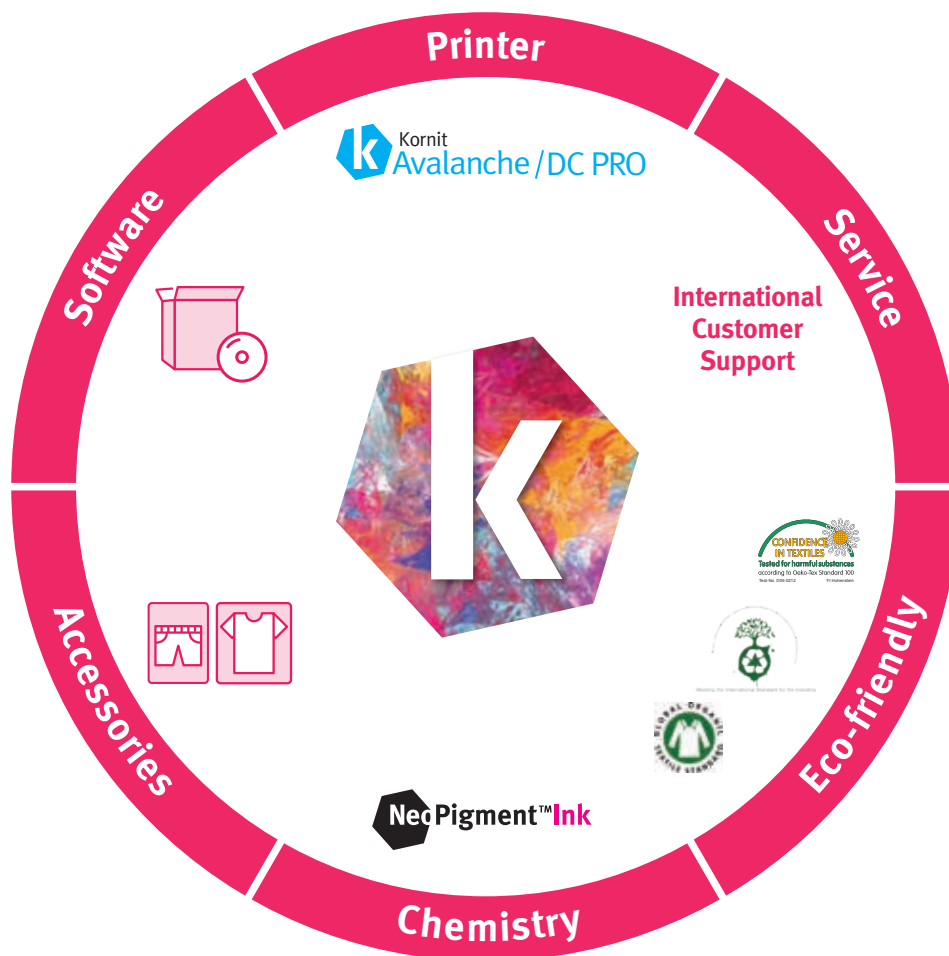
Printer

Kornit
Avalanche / DC PRO

Service

International Customer Support

Eco-friendly

CONFIDENCE IN TEXTILES
Tested for harmful substances
according to Oeko-Tex Standard 100
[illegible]

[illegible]

GLOBAL ORGANIC TEXTILE STANDARD

Chemistry

NeoPigment™Ink

Accessories

Software